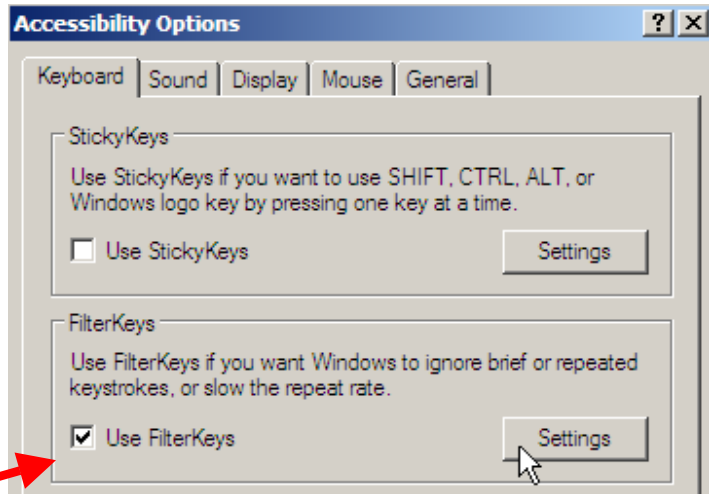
Accessibility Options

?

Keyboard | Sound | Display | Mouse | General

StickyKeys

Use StickyKeys if you want to use SHIFT, CTRL, ALT, or Windows logo key by pressing one key at a time.

Use StickyKeys

Settings

FilterKeys

Use FilterKeys if you want Windows to ignore brief or repeated keystrokes, or slow the repeat rate.

Use FilterKeys

Settings